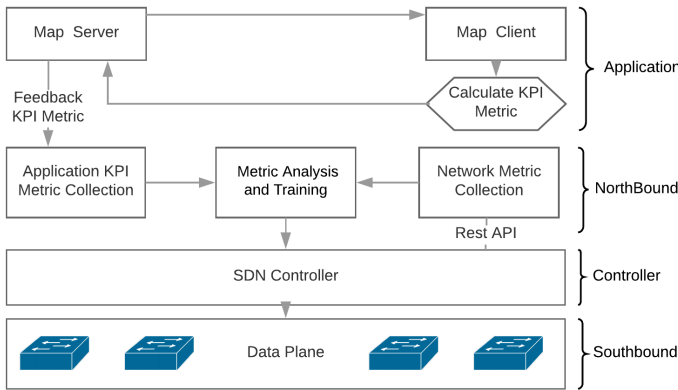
Map Server

Map Client

Application

Feedback KPI Metric

Calculate KPI Metric

Application KPI Metric Collection

Metric Analysis and Training

Network Metric Collection

NorthBound

Rest API

SDN Controller

Controller

Data Plane

Southbound